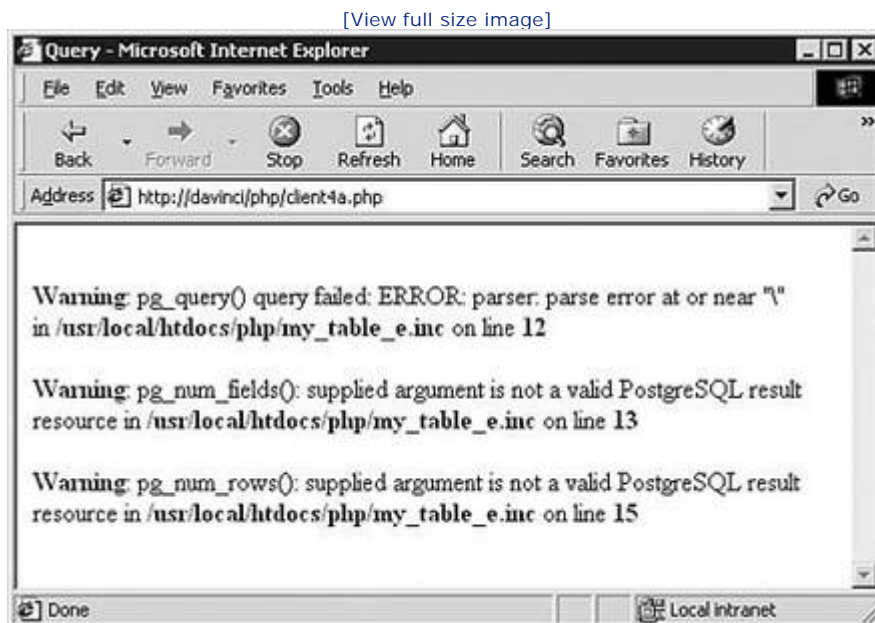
[View full size image]

Query - Microsoft Internet Explorer

File Edit View Favorites Tools Help

Back Forward Stop Refresh Home Search Favorites History

Address http://davinci/php/client4a.php Go

Warning: pg_query() query failed: ERROR: parser: parse error at or near "\" in /usr/local/htdocs/php/my_table_e.inc on line 12

Warning: pg_num_fields(): supplied argument is not a valid PostgreSQL result resource in /usr/local/htdocs/php/my_table_e.inc on line 13

Warning: pg_num_rows(): supplied argument is not a valid PostgreSQL result resource in /usr/local/htdocs/php/my_table_e.inc on line 15

Done Local intranet